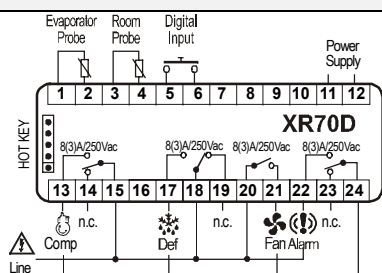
Evaporator Probe
Room Probe
Digital Input
Power Supply
1 2 3 4 5 6 7 8 9 10 11 12
HOT KEY
XR70D
8(3)A/250Vac
8(3)A/250Vac
8(3)A/250Vac
8(3)A/250Vac
13 14 15 16 17 18 19 20 21 22 23 24
n.c.
n.c.
n.c.
n.c.
Comp
Def
Fan
Alarm
Line